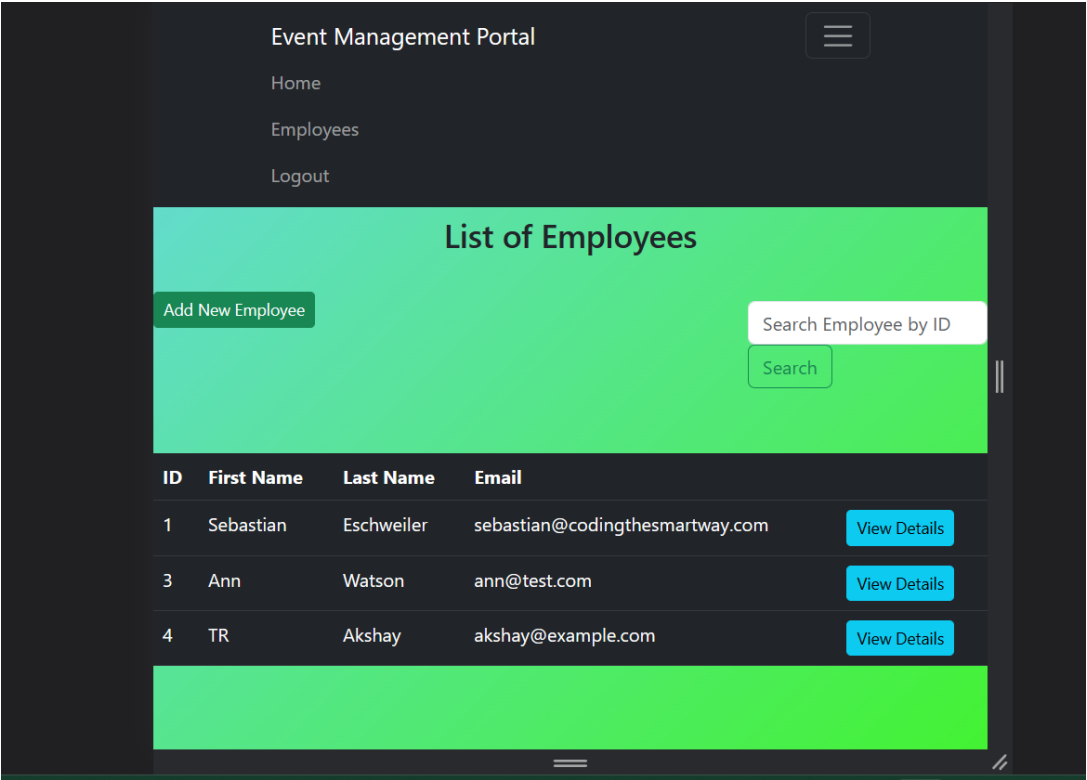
Event Management Portal

Home

Employees

Logout

List of Employees

Add New Employee

Search Employee by ID

Search

| ID | First Name | Last Name | Email | |
|---|---|---|---|---|
| 1 | Sebastian | Eschweiler | sebastian@codingthesmartway.com | View Details |
| 3 | Ann | Watson | ann@test.com | View Details |
| 4 | TR | Akshay | akshay@example.com | View Details |